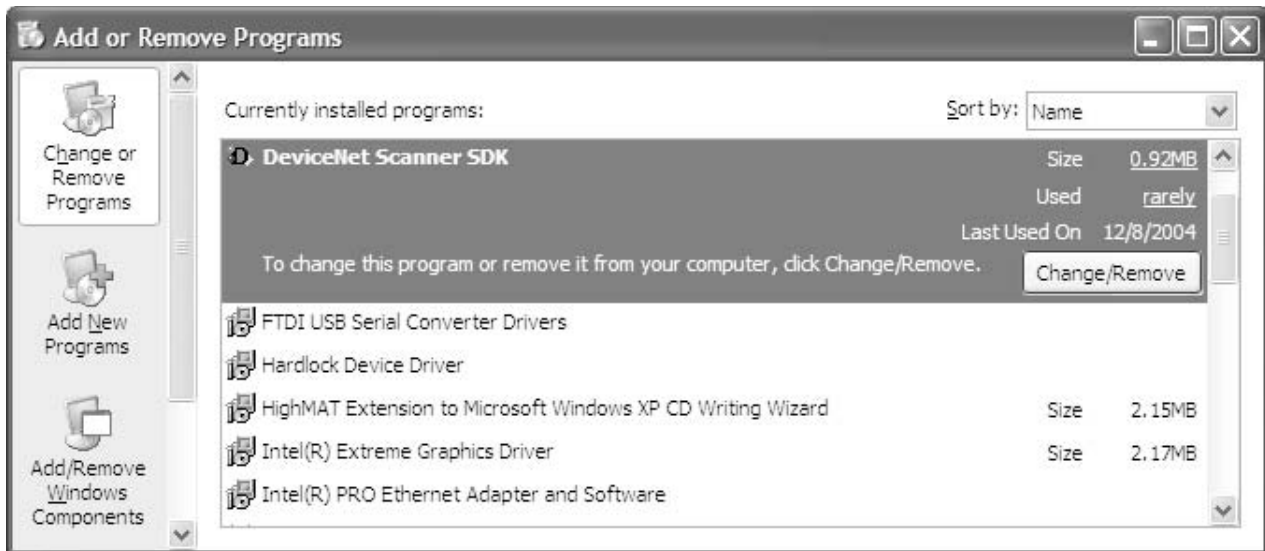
Add or Remove Programs

Change or Remove Programs

Add New Programs

Add/Remove Windows Components

Currently installed programs:

Sort by: Name

DeviceNet Scanner SDK

Size 0.92MB

Used rarely

Last Used On 12/8/2004

To change this program or remove it from your computer, click Change/Remove.

Change/Remove

FTDI USB Serial Converter Drivers

Hardlock Device Driver

HighMAT Extension to Microsoft Windows XP CD Writing Wizard Size 2.15MB

Intel(R) Extreme Graphics Driver Size 2.17MB

Intel(R) PRO Ethernet Adapter and Software